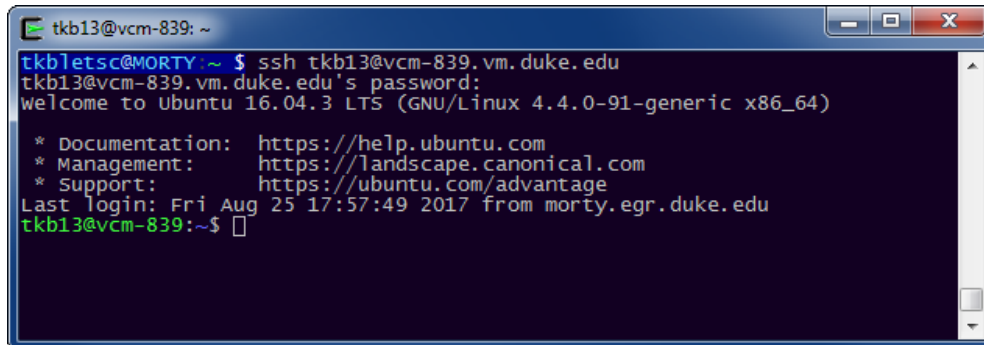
tkb13@vcm-839: ~

tkbletsc@MORTY:~ $ ssh tkb13@vcm-839.vm.duke.edu
tkb13@vcm-839.vm.duke.edu's password:
Welcome to Ubuntu 16.04.3 LTS (GNU/Linux 4.4.0-91-generic x86_64)

* Documentation: https://help.ubuntu.com
* Management: https://landscape.canonical.com
* Support: https://ubuntu.com/advantage
Last login: Fri Aug 25 17:57:49 2017 from morty.egr.duke.edu
tkb13@vcm-839:~$